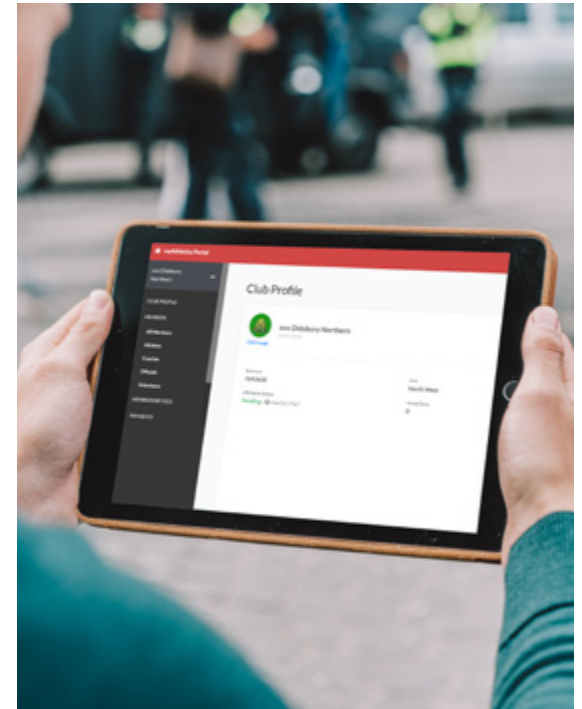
myAthletics Portal

xxx Didsbury Northern

CLUB PROFILE

MEMBERS

All Members

Athletes

Coaches

Officials

Volunteers

MEMBERSHIP FEES

PAYMENTS

Club Profile

xxx Didsbury Northern

Edit Image

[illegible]

Pending

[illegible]